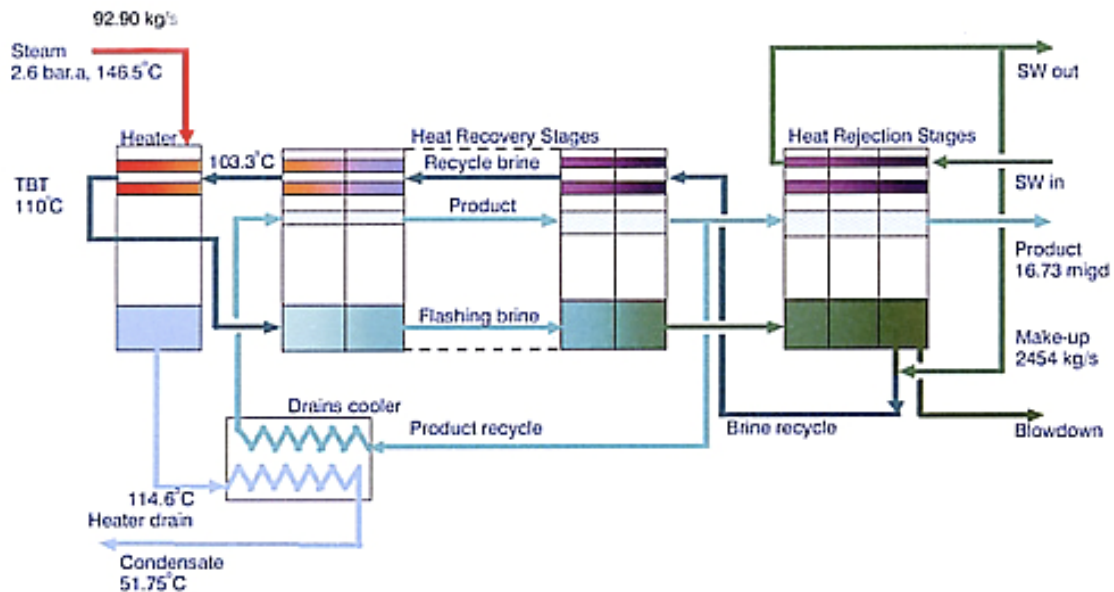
92.90 kg/s

Steam
2.6 bar.a, 146.5°C

Heater

TBT
110°C

103.3°C

Heat Recovery Stages

Recycle brine

Product

Flashing brine

Heat Rejection Stages

SW out

SW in

Product
16.73 migd

Make-up
2454 kg/s

Blowdown

Brine recycle

Product recycle

Drains cooler

114.6°C
Heater drain

Condensate
51.75°C